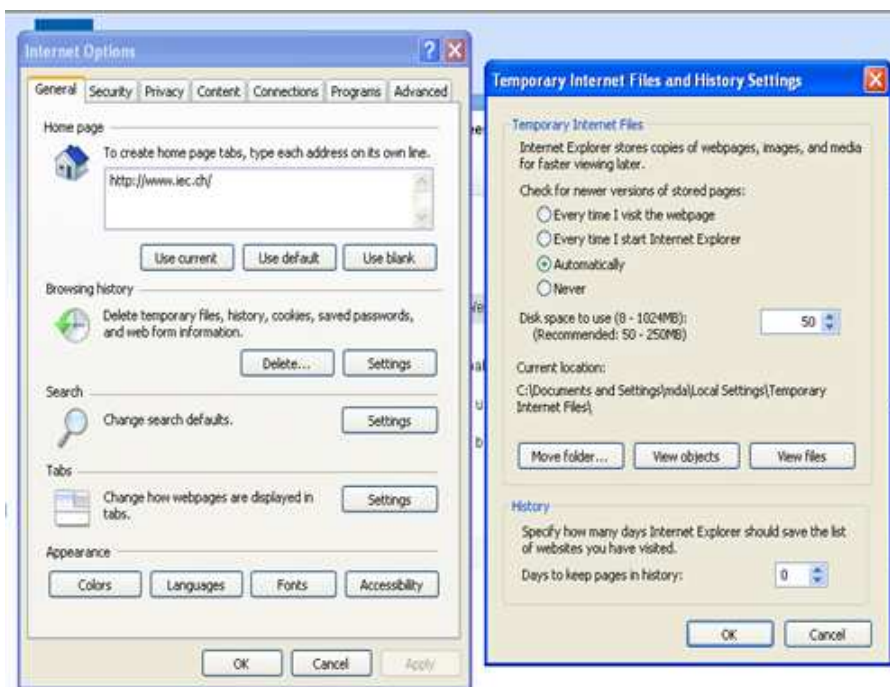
Internet Options

General | Security | Privacy | Content | Connections | Programs | Advanced

Home page

To create home page tabs, type each address on its own line.

http://www.iec.ch/

Use current | Use default | Use blank

Browsing history

Delete temporary files, history, cookies, saved passwords, and web form information.

Delete... | Settings

Search

Change search defaults.

Settings

Tabs

Change how webpages are displayed in tabs.

Settings

Appearance

Colors | Languages | Fonts | Accessibility

OK | Cancel | Apply

Temporary Internet Files and History Settings

Temporary Internet Files

Internet Explorer stores copies of webpages, images, and media for faster viewing later.

Check for newer versions of stored pages:

Every time I visit the webpage

Every time I start Internet Explorer

Automatically

Never

Disk space to use (8 - 1024MB): (Recommended: 50 - 250MB)

50

Current location:

C:\Documents and Settings\mda\Local Settings\Temporary Internet Files\

Move folder... | View objects | View files

History

Specify how many days Internet Explorer should save the list of websites you have visited.

Days to keep pages in history:

0

OK | Cancel